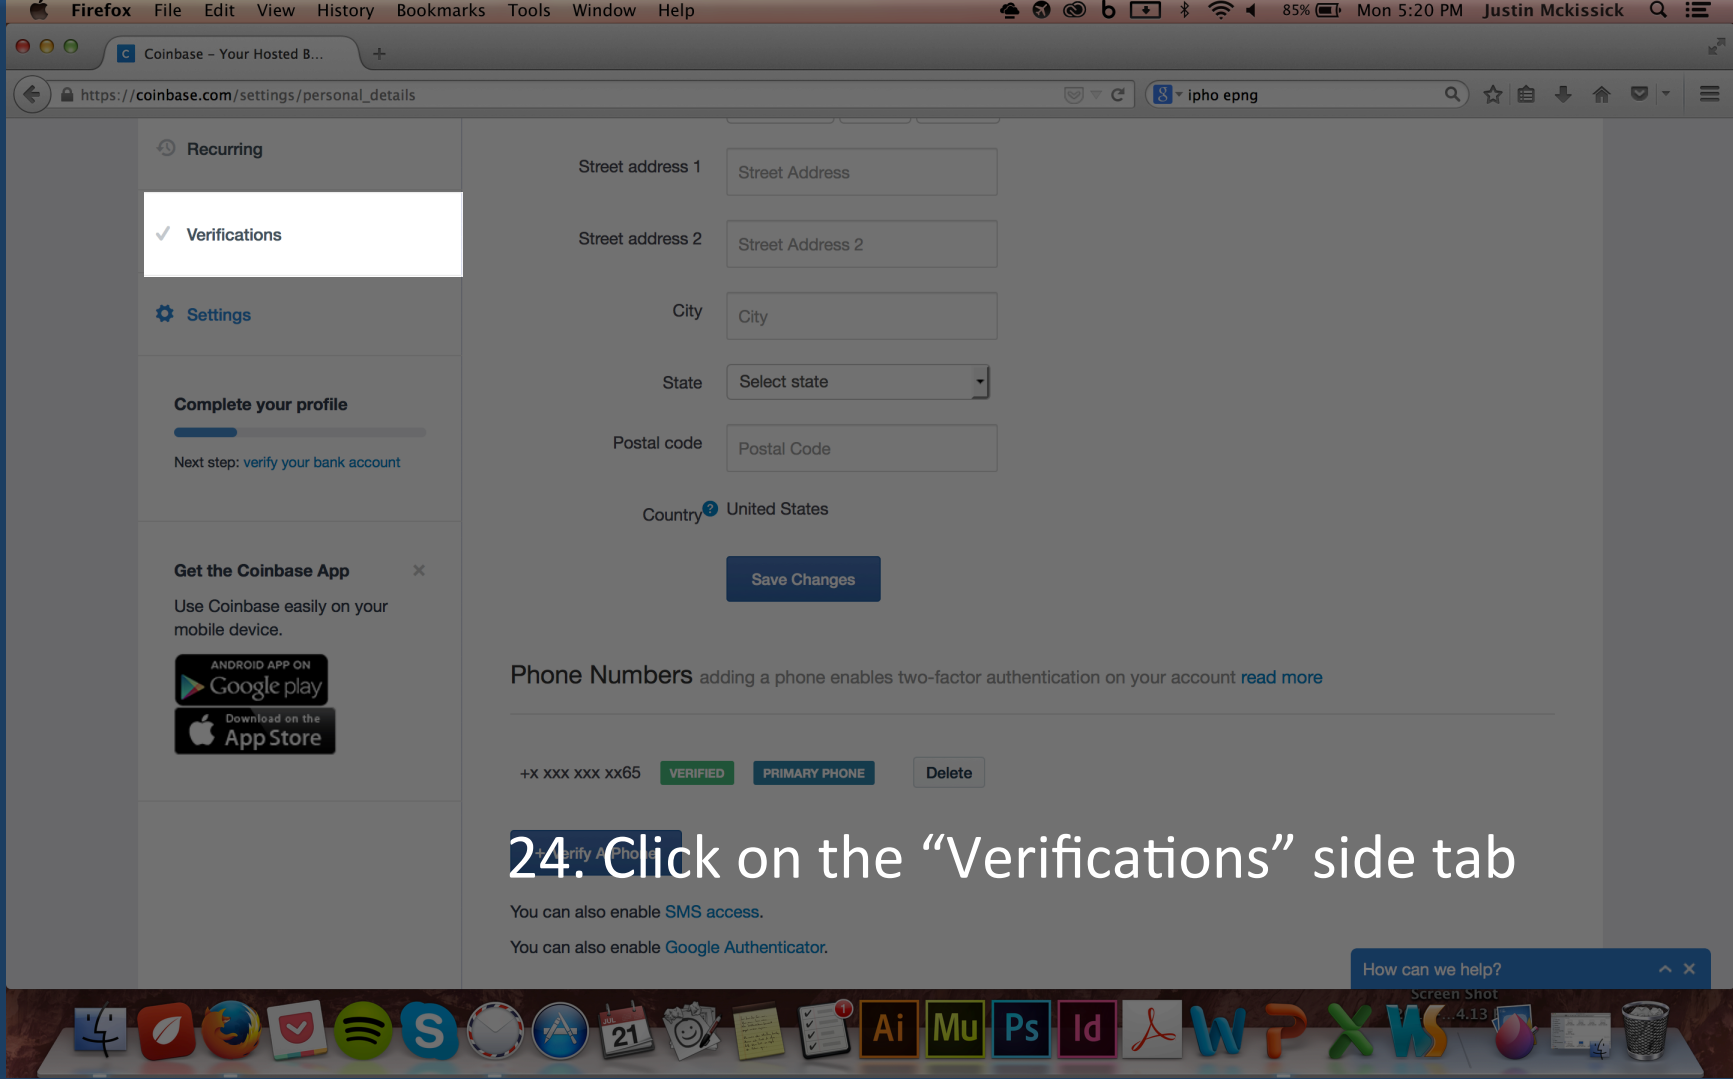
Firefox File Edit View History Bookmarks Tools Window Help 85% Mon 5:20 PM Justin Mckissick

Coinbase - Your Hosted B...

https://coinbase.com/settings/personal_details

ipho epng

Recurring

Verifications

Settings

Complete your profile

Next step: verify your bank account

Get the Coinbase App

Use Coinbase easily on your mobile device.

ANDROID APP ON Google play

Download on the App Store

Street address 1 Street Address

Street address 2 Street Address 2

City City

State Select state

Postal code Postal Code

Country United States

Save Changes

Phone Numbers adding a phone enables two-factor authentication on your account read more

+x xxx xxx xx65 VERIFIED PRIMARY PHONE Delete

24. Click on the “Verifications” side tab

You can also enable SMS access.

You can also enable Google Authenticator.

How can we help?

Screen Shot ...4.13

21

Ai Mu Ps Id